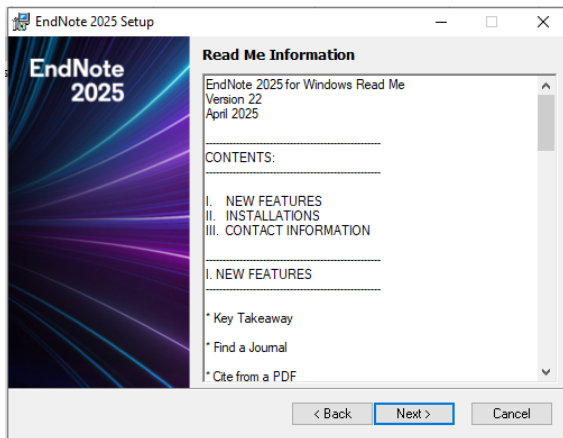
EndNote 2025 Setup

EndNote
2025

Read Me Information

EndNote 2025 for Windows Read Me
Version 22
April 2025

------------------------------------------------
CONTENTS:
------------------------------------------------

I. NEW FEATURES
II. INSTALLATIONS
III. CONTACT INFORMATION

------------------------------------------------
I. NEW FEATURES
------------------------------------------------

* Key Takeaway

* Find a Journal

* Cite from a PDF

< Back
Next >
Cancel